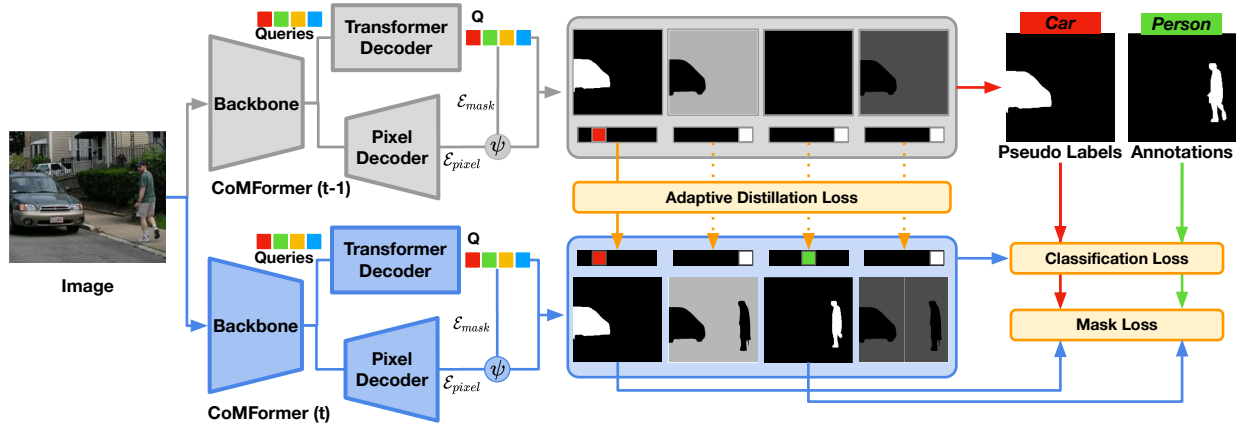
Queries
Transformer Decoder
Q
Backbone
$\mathcal{E}_{mask}$
Pixel Decoder
$\psi$
$\mathcal{E}_{pixel}$
CoMFormer (t-1)
Car
Person
Pseudo Labels
Annotations
Adaptive Distillation Loss
Image
Queries
Transformer Decoder
Q
Backbone
$\mathcal{E}_{mask}$
Pixel Decoder
$\psi$
$\mathcal{E}_{pixel}$
CoMFormer (t)
Classification Loss
Mask Loss